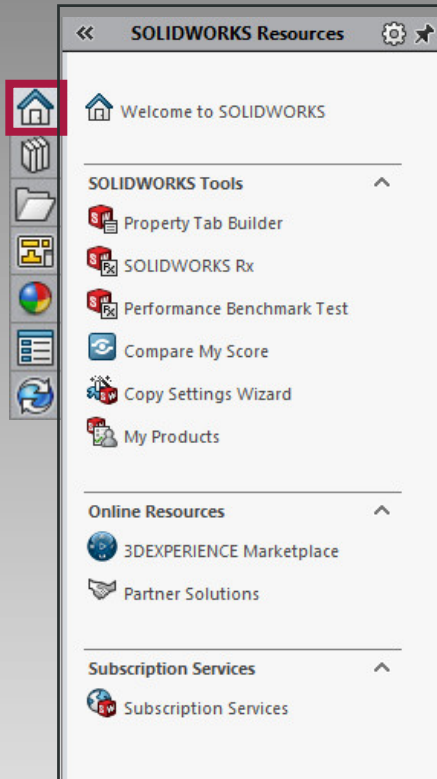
«  SOLIDWORKS Resources

Welcome to SOLIDWORKS

SOLIDWORKS Tools

Property Tab Builder

SOLIDWORKS Rx

Performance Benchmark Test

Compare My Score

Copy Settings Wizard

My Products

Online Resources

3DEXPERIENCE Marketplace

Partner Solutions

Subscription Services

Subscription Services